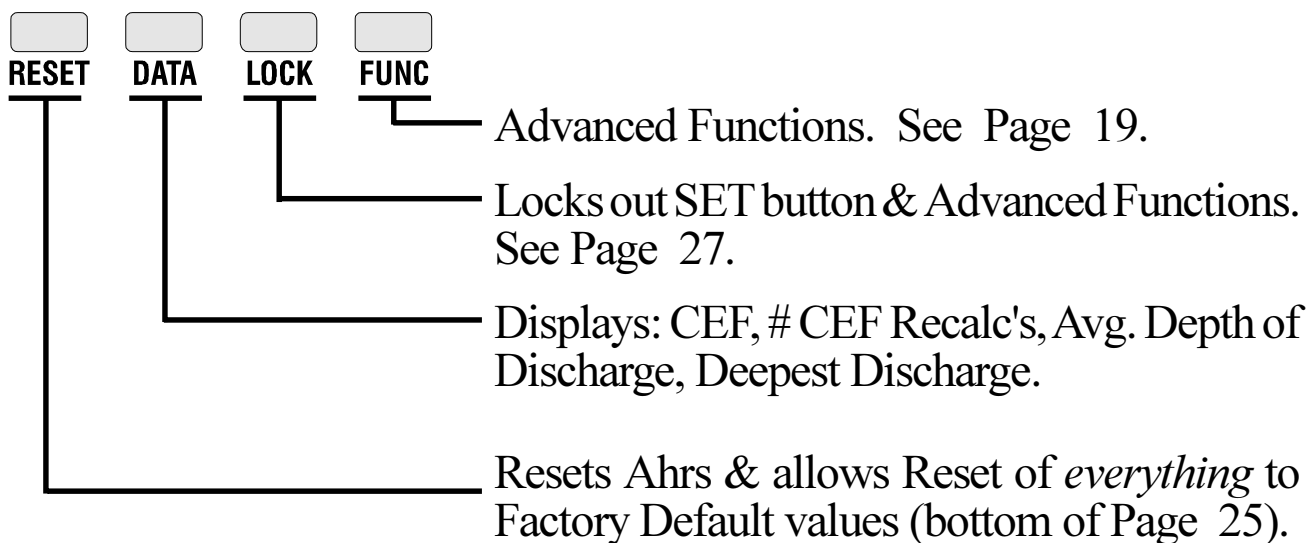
RESET DATA LOCK FUNC

Advanced Functions. See Page 19.

Locks out SET button & Advanced Functions. See Page 27.

Displays: CEF, # CEF Recalc's, Avg. Depth of Discharge, Deepest Discharge.

Resets Ahrs & allows Reset of *everything* to Factory Default values (bottom of Page 25).